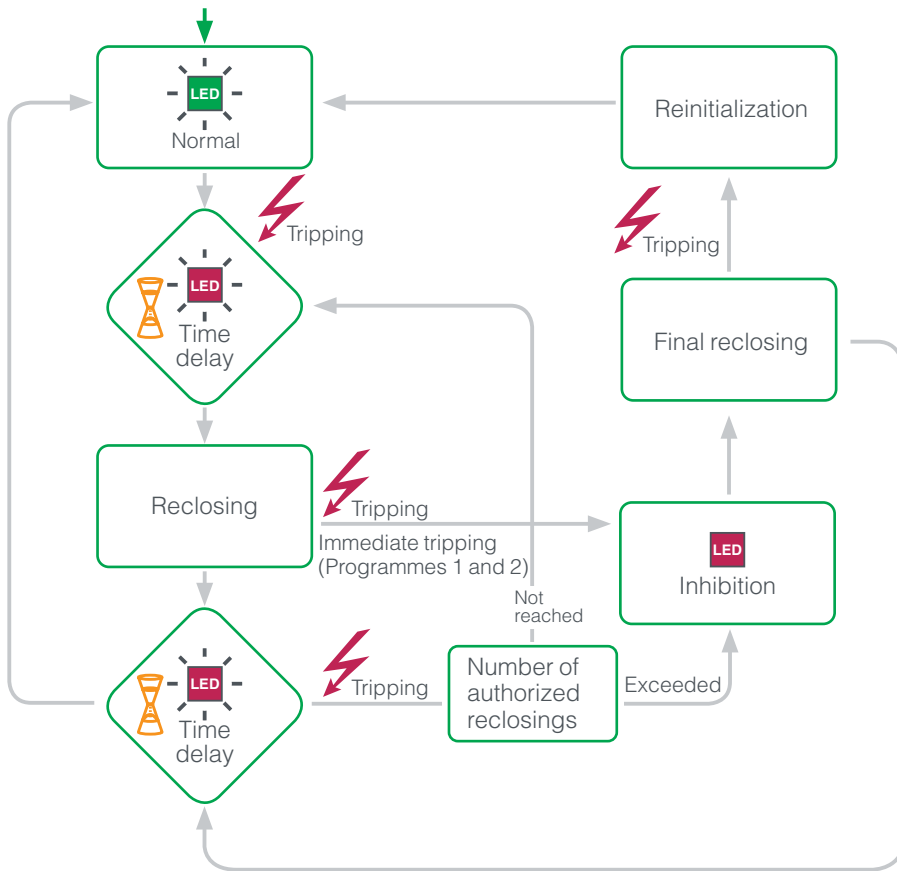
LED
Normal

Reinitialization

Tripping

LED
Time delay

Tripping

Final reclosing

Reclosing

Tripping

Immediate tripping (Programmes 1 and 2)

LED
Inhibition

Not reached

LED
Time delay

Tripping

Number of authorized reclosings

Exceeded